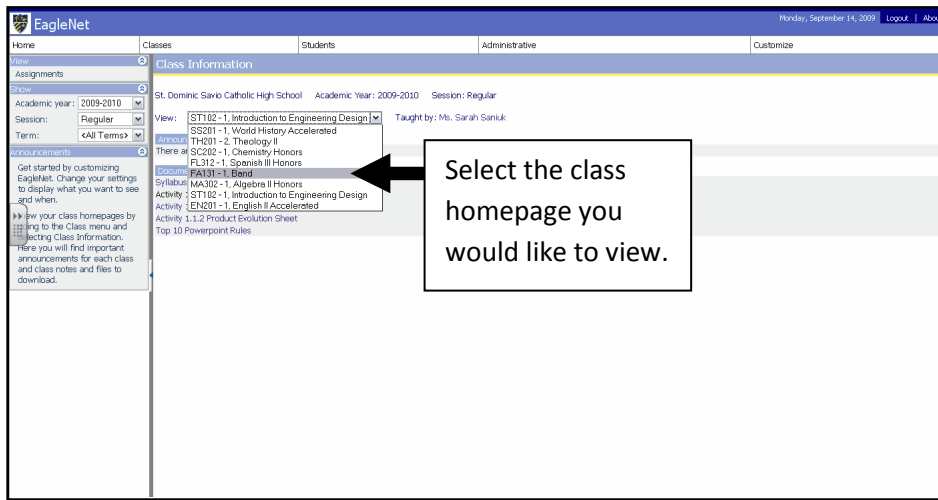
EagleNet

Monday, September 14, 2009 Logout | Abo

Home Classes Students Administrative Customize

View
Assignments

Show
Academic year: 2009-2010
Session: Regular
Term: <All Terms>

Announcements
Get started by customizing EagleNet. Change your settings to display what you want to see and when.

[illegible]ew your class homepages by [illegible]ing to the Class menu and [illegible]ecting Class Information. Here you will find important announcements for each class and class notes and files to download.

Class Information

St. Dominic Savio Catholic High School Academic Year: 2009-2010 Session: Regular

View: ST102 - 1, Introduction to Engineering Design Taught by: Ms. Sarah Saniuk

SS201 - 1, World History Accelerated
TH201 - 2, Theology II
SC202 - 1, Chemistry Honors
FL312 - 1, Spanish III Honors
FA131 - 1, Band
MA302 - 1, Algebra II Honors
ST102 - 1, Introduction to Engineering Design
EN201 - 1, English II Accelerated

Annou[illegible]
There a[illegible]

Docum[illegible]
Syllabus
Activity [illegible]
Activity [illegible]
Activity 1.1.2 Product Evolution Sheet
Top 10 Powerpoint Rules

Select the class homepage you would like to view.